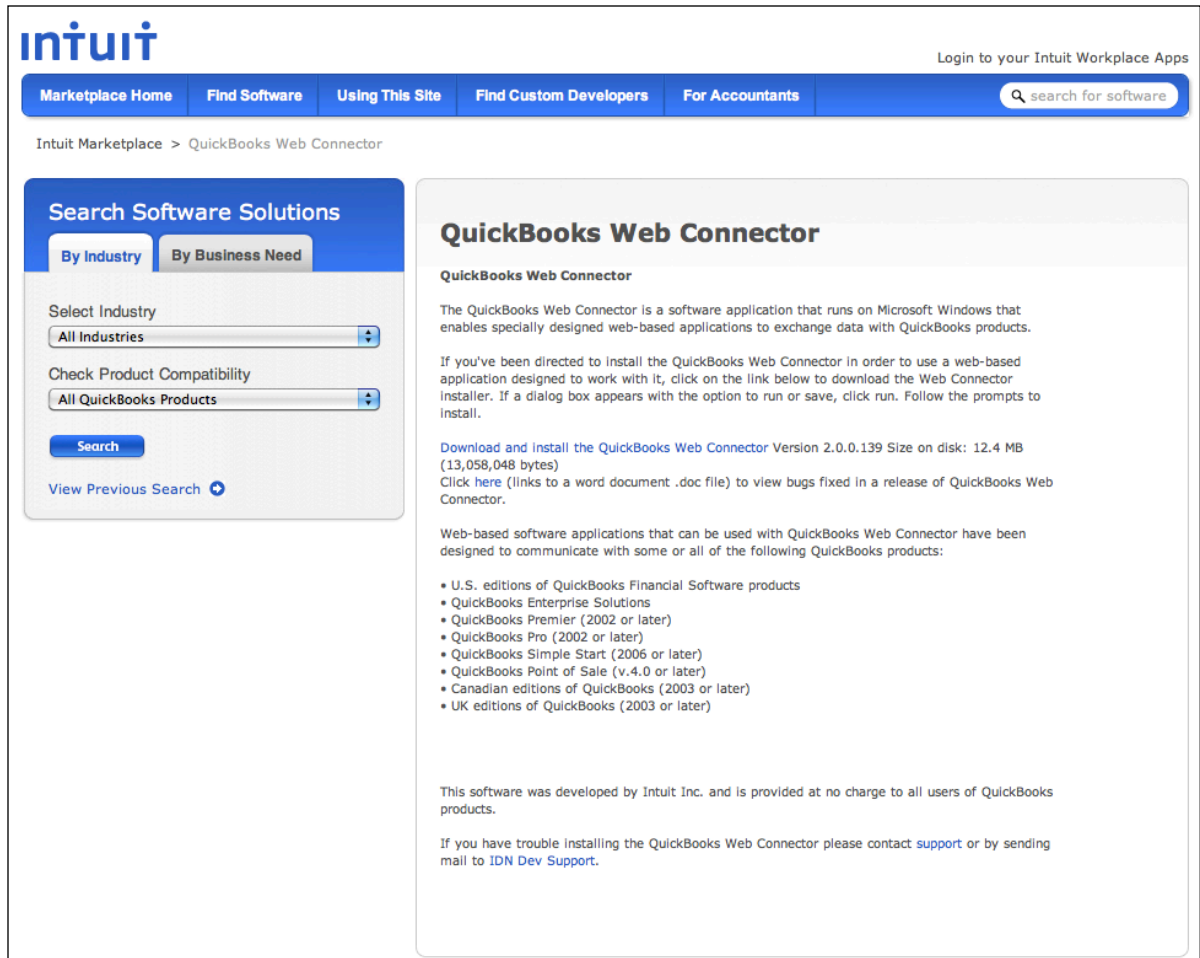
intuit

Login to your Intuit Workplace Apps

Marketplace Home | Find Software | Using This Site | Find Custom Developers | For Accountants

search for software

Intuit Marketplace > QuickBooks Web Connector

Search Software Solutions

By Industry | By Business Need

Select Industry

All Industries

Check Product Compatibility

All QuickBooks Products

Search

View Previous Search

QuickBooks Web Connector

QuickBooks Web Connector

The QuickBooks Web Connector is a software application that runs on Microsoft Windows that enables specially designed web-based applications to exchange data with QuickBooks products.

If you've been directed to install the QuickBooks Web Connector in order to use a web-based application designed to work with it, click on the link below to download the Web Connector installer. If a dialog box appears with the option to run or save, click run. Follow the prompts to install.

Download and install the QuickBooks Web Connector Version 2.0.0.139 Size on disk: 12.4 MB (13,058,048 bytes)
Click here (links to a word document .doc file) to view bugs fixed in a release of QuickBooks Web Connector.

Web-based software applications that can be used with QuickBooks Web Connector have been designed to communicate with some or all of the following QuickBooks products:

• U.S. editions of QuickBooks Financial Software products
• QuickBooks Enterprise Solutions
• QuickBooks Premier (2002 or later)
• QuickBooks Pro (2002 or later)
• QuickBooks Simple Start (2006 or later)
• QuickBooks Point of Sale (v.4.0 or later)
• Canadian editions of QuickBooks (2003 or later)
• UK editions of QuickBooks (2003 or later)

This software was developed by Intuit Inc. and is provided at no charge to all users of QuickBooks products.

If you have trouble installing the QuickBooks Web Connector please contact support or by sending mail to IDN Dev Support.